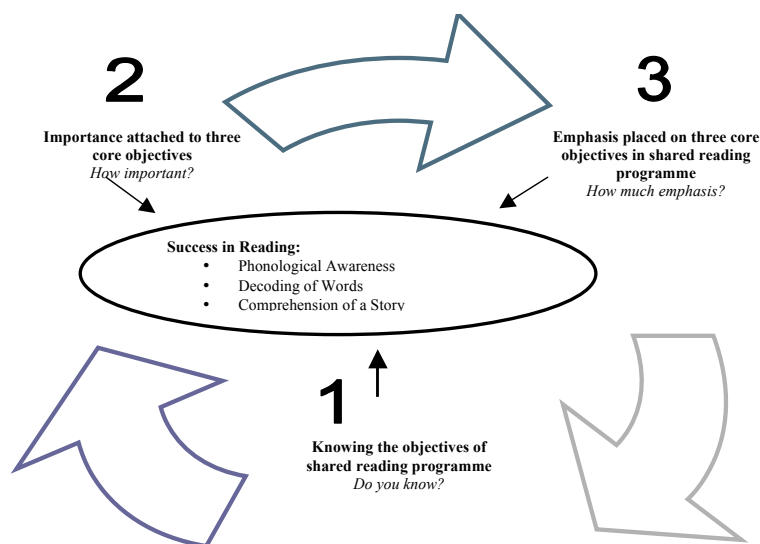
2

Importance attached to three core objectives
*How important?*

3

Emphasis placed on three core objectives in shared reading programme
*How much emphasis?*

Success in Reading:
- Phonological Awareness
- Decoding of Words
- Comprehension of a Story

1

Knowing the objectives of shared reading programme
*Do you know?*